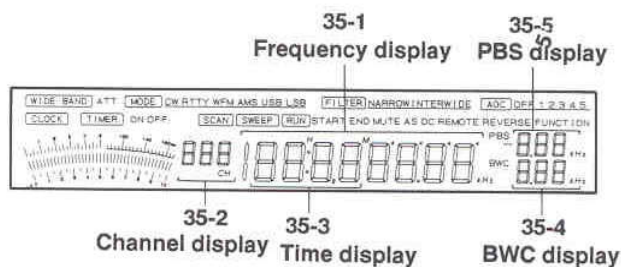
35-1
Frequency display

35-5
PBS display

WIDE BAND ATT. MODE CW RTTY WFM AMS USB LSB FILTER NARROW INTER WIDE AGC OFF 1 2 3 4 5
CLOCK TIMER ON OFF SCAN SWEEP RUN START END MUTE AS DC REMOTE REVERSE FUNCTION

CH
PBS
BWC
kHz
kHz
kHz

35-2
Channel display

35-3
Time display

35-4
BWC display